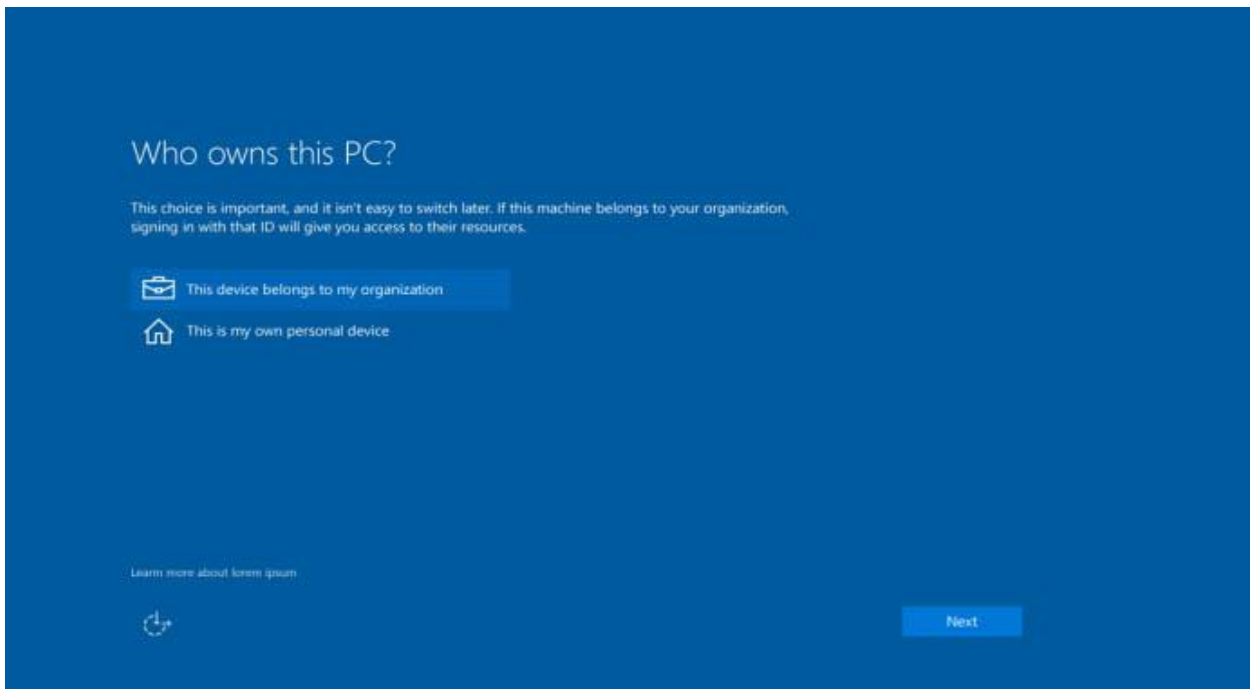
Who owns this PC?

This choice is important, and it isn't easy to switch later. If this machine belongs to your organization, signing in with that ID will give you access to their resources.

This device belongs to my organization

This is my own personal device

Learn more about lorem ipsum

Next